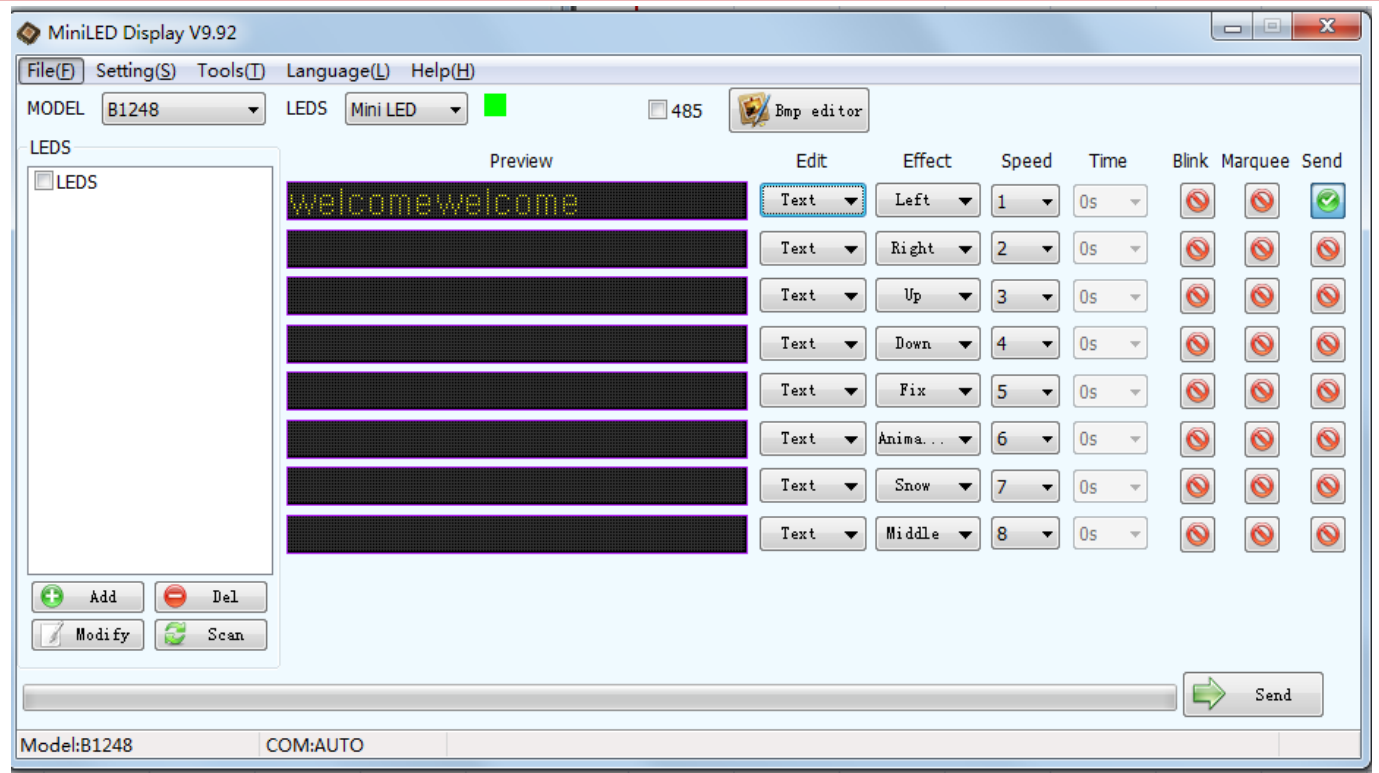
MiniLED Display V9.92

File(F) Setting(S) Tools(T) Language(L) Help(H)

MODEL B1248 LEDS Mini LED 485 Bmp editor

LEDS

LEDS

| Preview | Edit | Effect | Speed | Time | Blink | Marquee | Send |
|---|---|---|---|---|---|---|---|
| welcomewelcome | Text | Left | 1 | 0s | | | |
| | Text | Right | 2 | 0s | | | |
| | Text | Up | 3 | 0s | | | |
| | Text | Down | 4 | 0s | | | |
| | Text | Fix | 5 | 0s | | | |
| | Text | Anima... | 6 | 0s | | | |
| | Text | Snow | 7 | 0s | | | |
| | Text | Middle | 8 | 0s | | | |

Add Del
Modify Scan

Send

Model:B1248 COM:AUTO